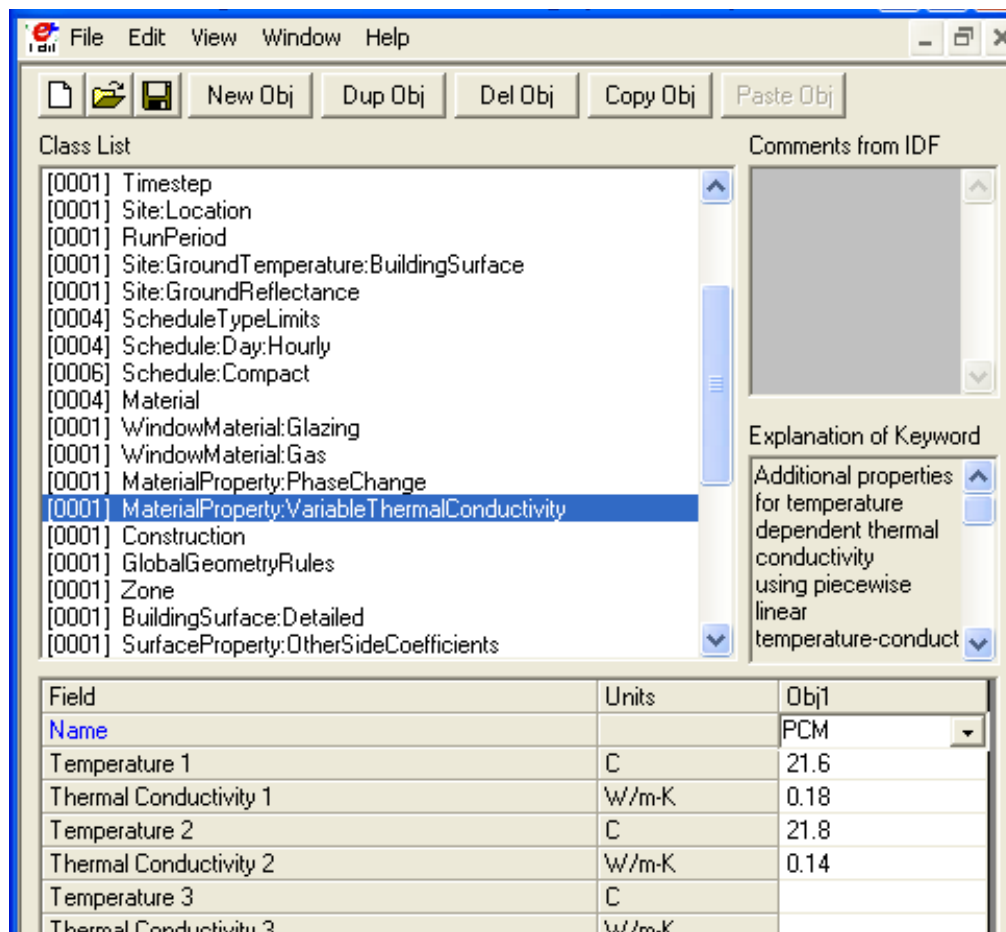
File Edit View Window Help

New Obj Dup Obj Del Obj Copy Obj Paste Obj

Class List

[0001] Timestep
[0001] Site:Location
[0001] RunPeriod
[0001] Site:GroundTemperature:BuildingSurface
[0001] Site:GroundReflectance
[0004] ScheduleTypeLimits
[0004] Schedule:Day:Hourly
[0006] Schedule:Compact
[0004] Material
[0001] WindowMaterial:Glazing
[0001] WindowMaterial:Gas
[0001] MaterialProperty:PhaseChange
[0001] MaterialProperty:VariableThermalConductivity
[0001] Construction
[0001] GlobalGeometryRules
[0001] Zone
[0001] BuildingSurface:Detailed
[0001] SurfaceProperty:OtherSideCoefficients

Comments from IDF

Explanation of Keyword

Additional properties for temperature dependent thermal conductivity using piecewise linear temperature-conduct

| Field | Units | Obj1 |
|---|---|---|
| Name | | PCM |
| Temperature 1 | C | 21.6 |
| Thermal Conductivity 1 | W/m-K | 0.18 |
| Temperature 2 | C | 21.8 |
| Thermal Conductivity 2 | W/m-K | 0.14 |
| Temperature 3 | C | |
| Thermal Conductivity 3 | W/m-K | |